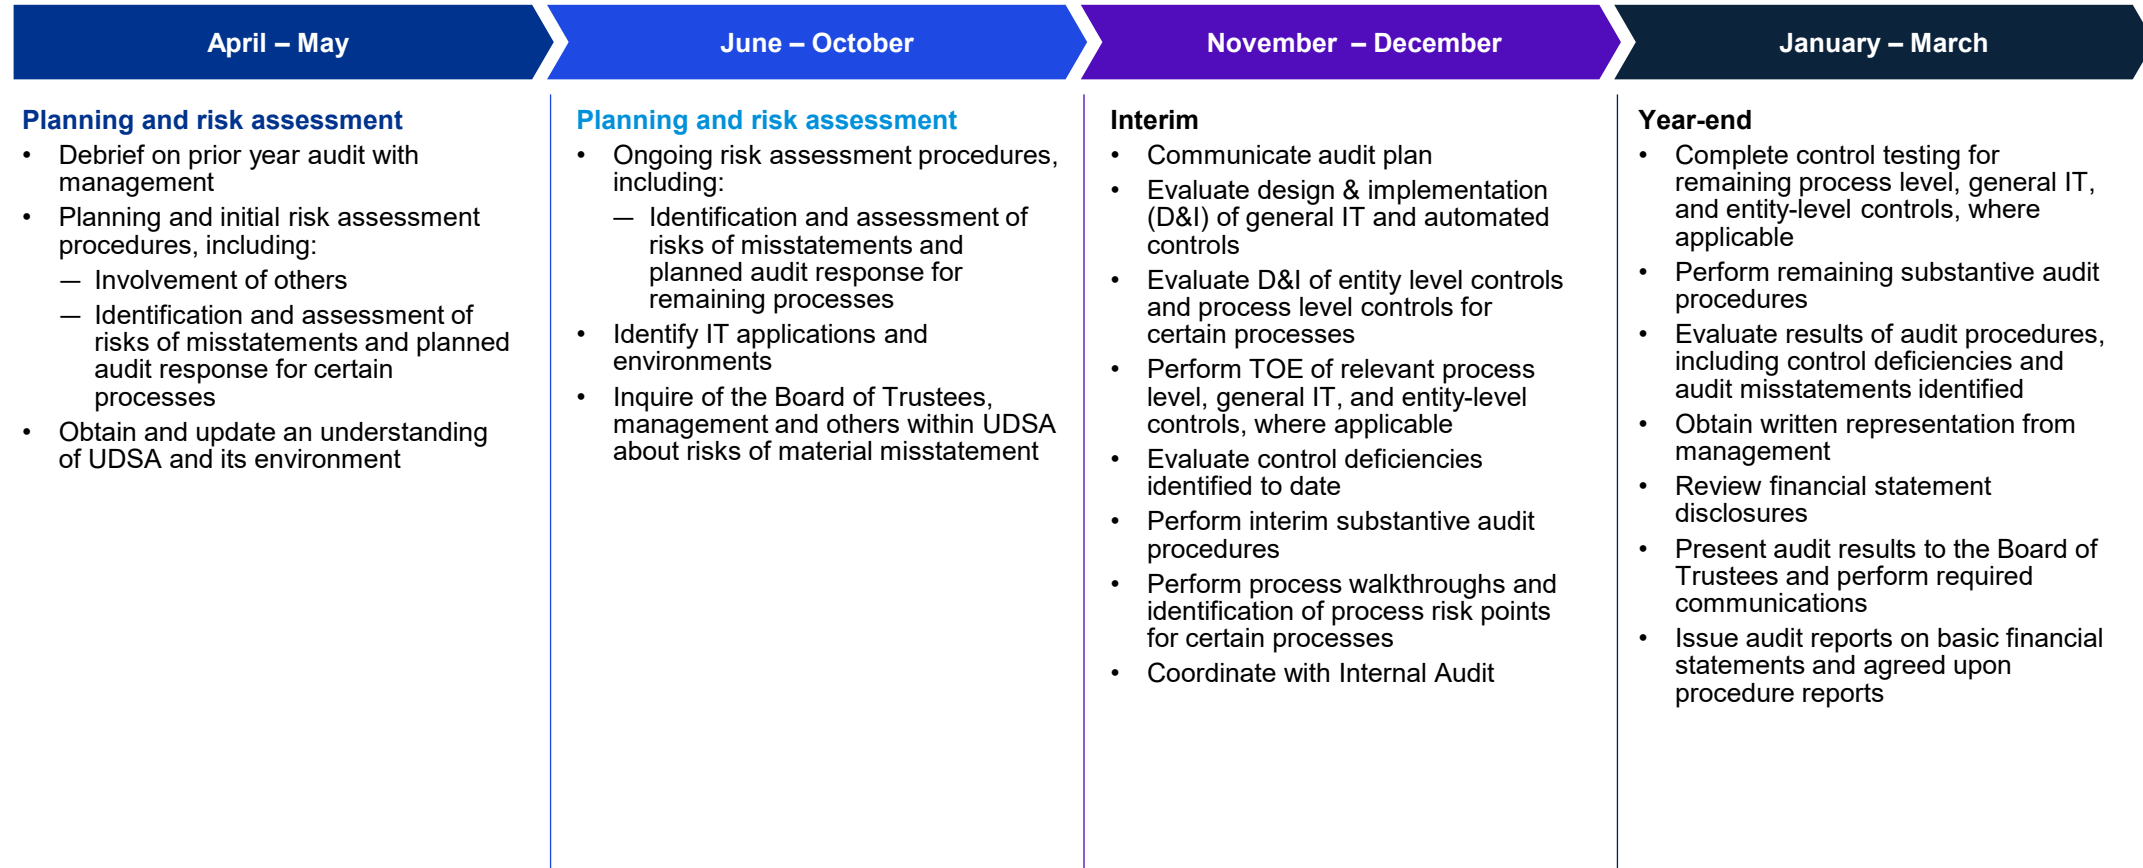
April – May

Planning and risk assessment

- Debrief on prior year audit with management
- Planning and initial risk assessment procedures, including:
  — Involvement of others
  — Identification and assessment of risks of misstatements and planned audit response for certain processes
- Obtain and update an understanding of UDSA and its environment

June – October

Planning and risk assessment

- Ongoing risk assessment procedures, including:
  — Identification and assessment of risks of misstatements and planned audit response for remaining processes
- Identify IT applications and environments
- Inquire of the Board of Trustees, management and others within UDSA about risks of material misstatement

November – December

Interim

- Communicate audit plan
- Evaluate design & implementation (D&I) of general IT and automated controls
- Evaluate D&I of entity level controls and process level controls for certain processes
- Perform TOE of relevant process level, general IT, and entity-level controls, where applicable
- Evaluate control deficiencies identified to date
- Perform interim substantive audit procedures
- Perform process walkthroughs and identification of process risk points for certain processes
- Coordinate with Internal Audit

January – March

Year-end

- Complete control testing for remaining process level, general IT, and entity-level controls, where applicable
- Perform remaining substantive audit procedures
- Evaluate results of audit procedures, including control deficiencies and audit misstatements identified
- Obtain written representation from management
- Review financial statement disclosures
- Present audit results to the Board of Trustees and perform required communications
- Issue audit reports on basic financial statements and agreed upon procedure reports